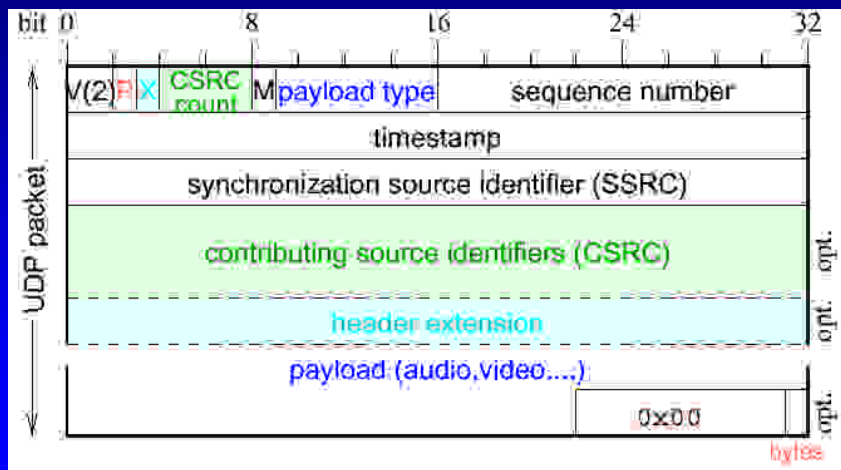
bit 0 8 16 24 32

V(2) P X CSRC count M payload type sequence number

timestamp

synchronization source identifier (SSRC)

contributing source identifiers (CSRC) opt.

header extension opt.

payload (audio,video,...)

0x00 opt.

bytes

UDP packet